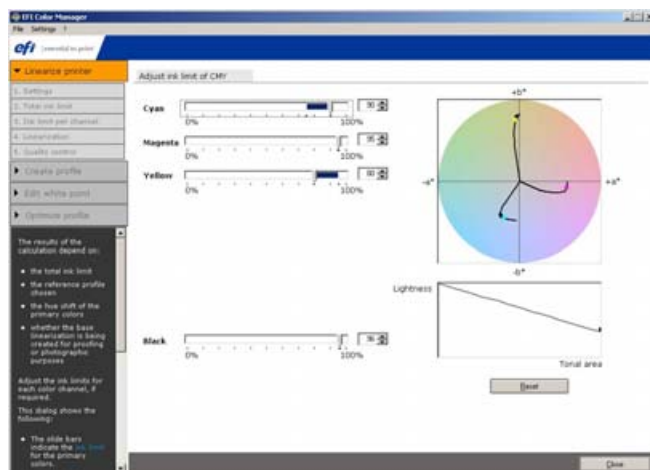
EFI Color Manager
File Settings ?
efi
Linearize printer
Adjust ink limit of CMY
1. Settings
2. Total ink limit
3. Ink limit per channel
4. Linearization
5. Quality control
Create profile
Edit white point
Optimize profile
The results of the calculation depend on:
• the total ink limit
• the reference profile chosen
• the hue shift of the primary colors
• whether the base linearization is being created for proofing or photographic purposes
Adjust the ink limits for each color channel, if required.
This dialog shows the following:
• The slide bars indicate the ink limit for the primary colors.
Cyan
0% 100%
90
Magenta
0% 100%
95
Yellow
0% 100%
80
Black
0% 100%
95
+b*
-a*
+a*
-b*
Lightness
Tonal area
Reset
Close